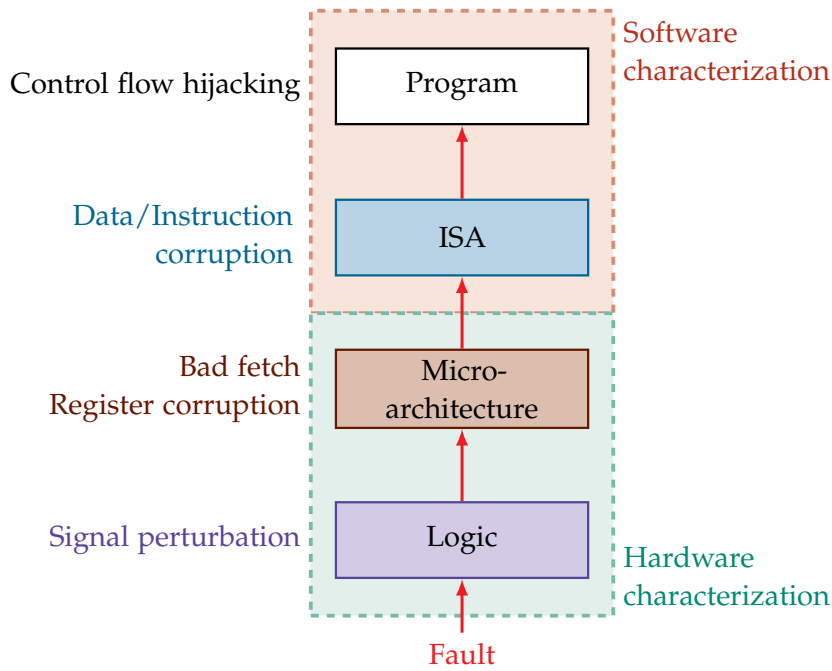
Control flow hijacking

Program

Software characterization

Data/Instruction corruption

ISA

Bad fetch
Register corruption

Micro-architecture

Signal perturbation

Logic

Hardware characterization

Fault